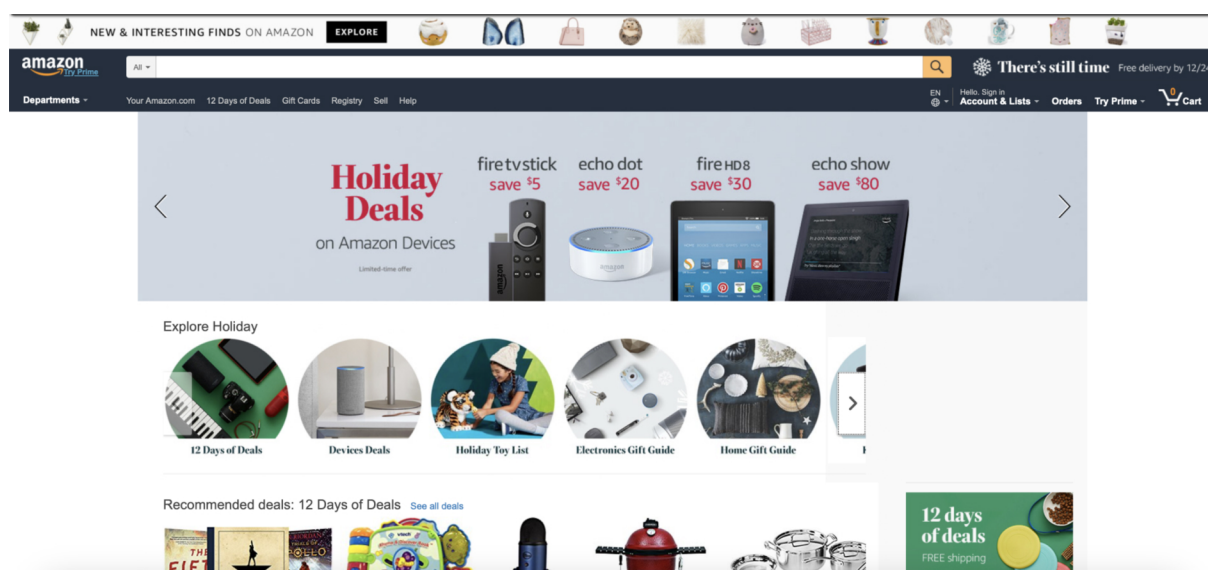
NEW & INTERESTING FINDS ON AMAZON EXPLORE

amazon Try Prime

All

There's still time Free delivery by 12/24

Departments

Your Amazon.com 12 Days of Deals Gift Cards Registry Sell Help

EN

Hello. Sign in Account & Lists

Orders Try Prime

0 Cart

Holiday Deals on Amazon Devices

Limited-time offer

fire tv stick save $5

echo dot save $20

fire HD 8 save $30

echo show save $80

Explore Holiday

12 Days of Deals

Devices Deals

Holiday Toy List

Electronics Gift Guide

Home Gift Guide

Recommended deals: 12 Days of Deals See all deals

12 days of deals FREE shipping